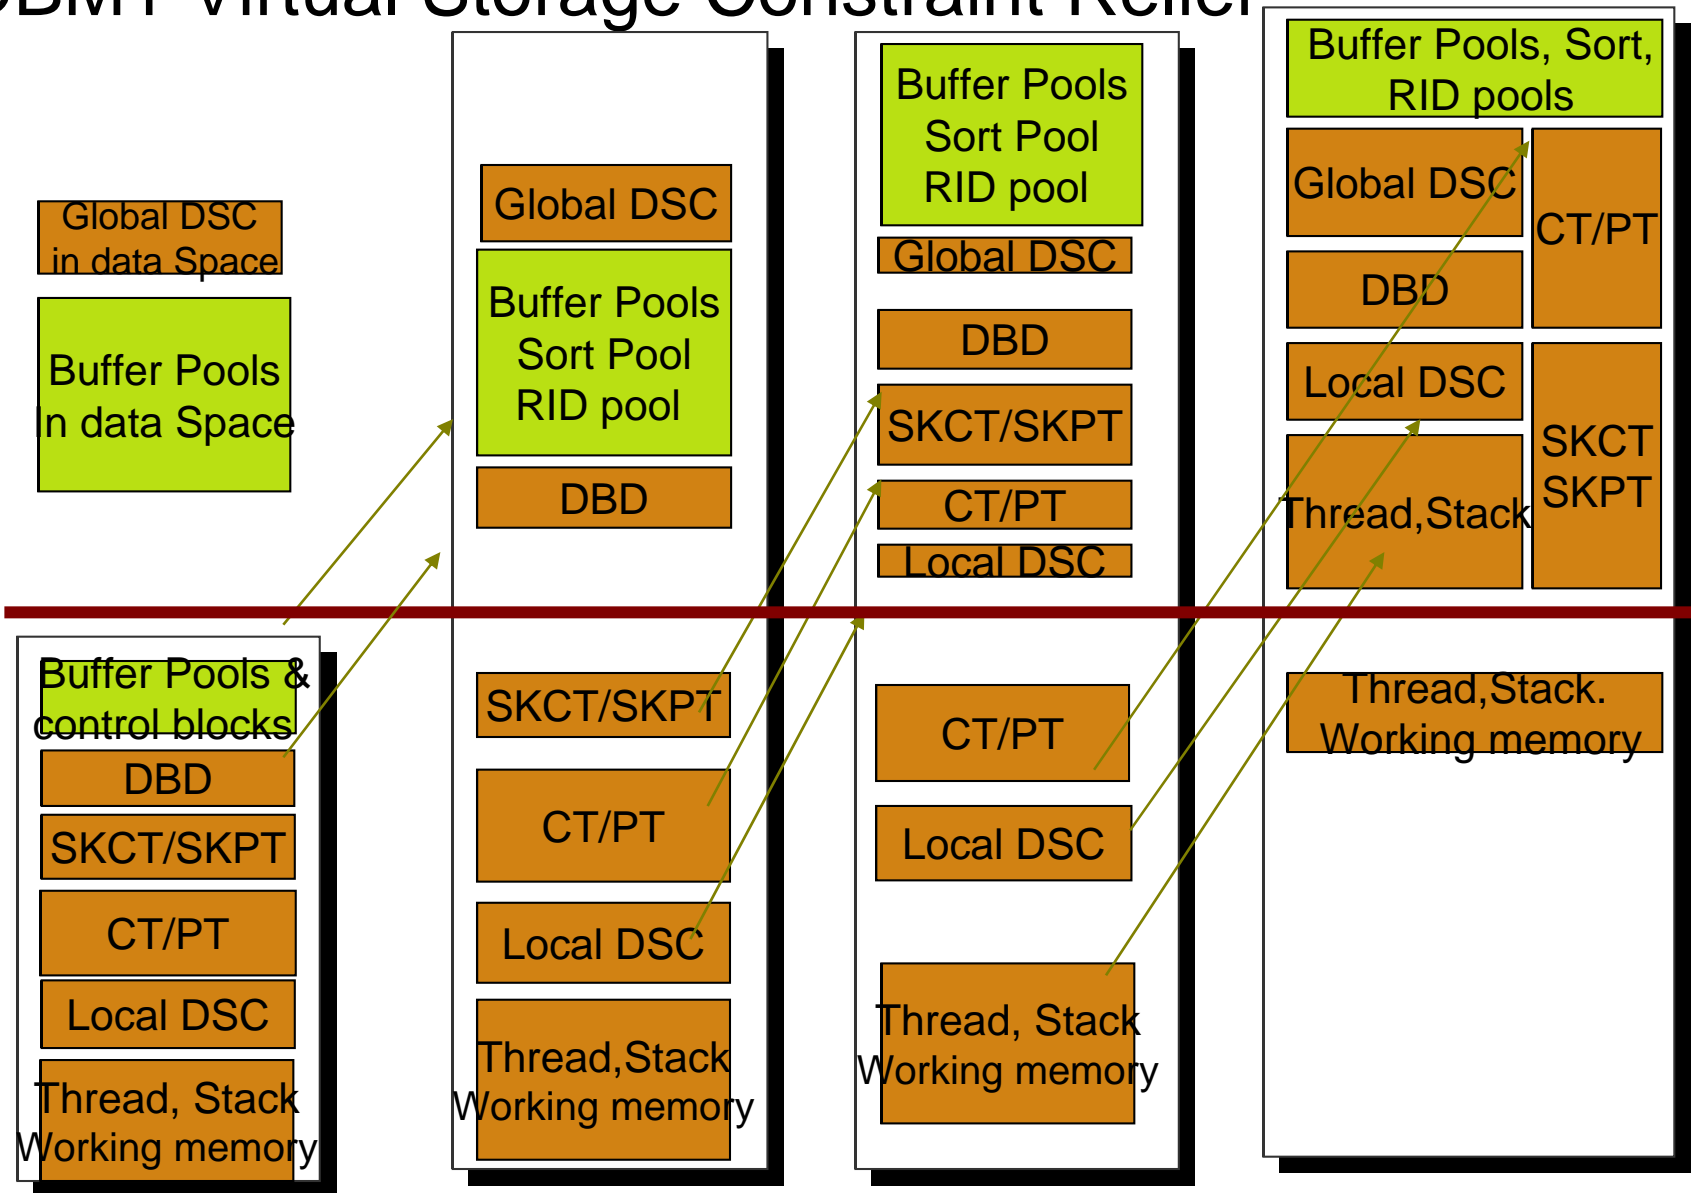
DBM1 Virtual Storage Constraint Relief

Global DSC in data Space

Buffer Pools In data Space

Buffer Pools & control blocks

DBD

SKCT/SKPT

CT/PT

Local DSC

Thread, Stack Working memory

Global DSC

Buffer Pools Sort Pool RID pool

DBD

SKCT/SKPT

CT/PT

Local DSC

Thread,Stack Working memory

Buffer Pools Sort Pool RID pool

Global DSC

DBD

SKCT/SKPT

CT/PT

Local DSC

CT/PT

Local DSC

Thread, Stack Working memory

Buffer Pools, Sort, RID pools

Global DSC

CT/PT

DBD

Local DSC

Thread,Stack

SKCT SKPT

Thread,Stack. Working memory